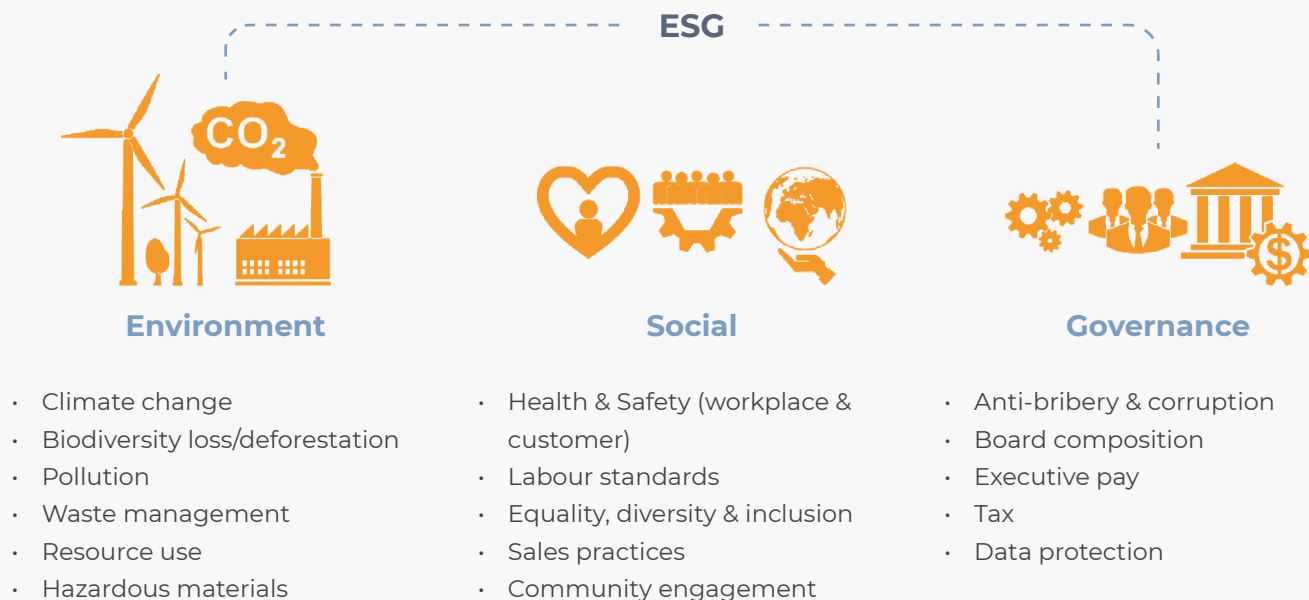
ESG

$CO_2$

Environment

- Climate change
- Biodiversity loss/deforestation
- Pollution
- Waste management
- Resource use
- Hazardous materials

Social

- Health & Safety (workplace & customer)
- Labour standards
- Equality, diversity & inclusion
- Sales practices
- Community engagement

Governance

- Anti-bribery & corruption
- Board composition
- Executive pay
- Tax
- Data protection